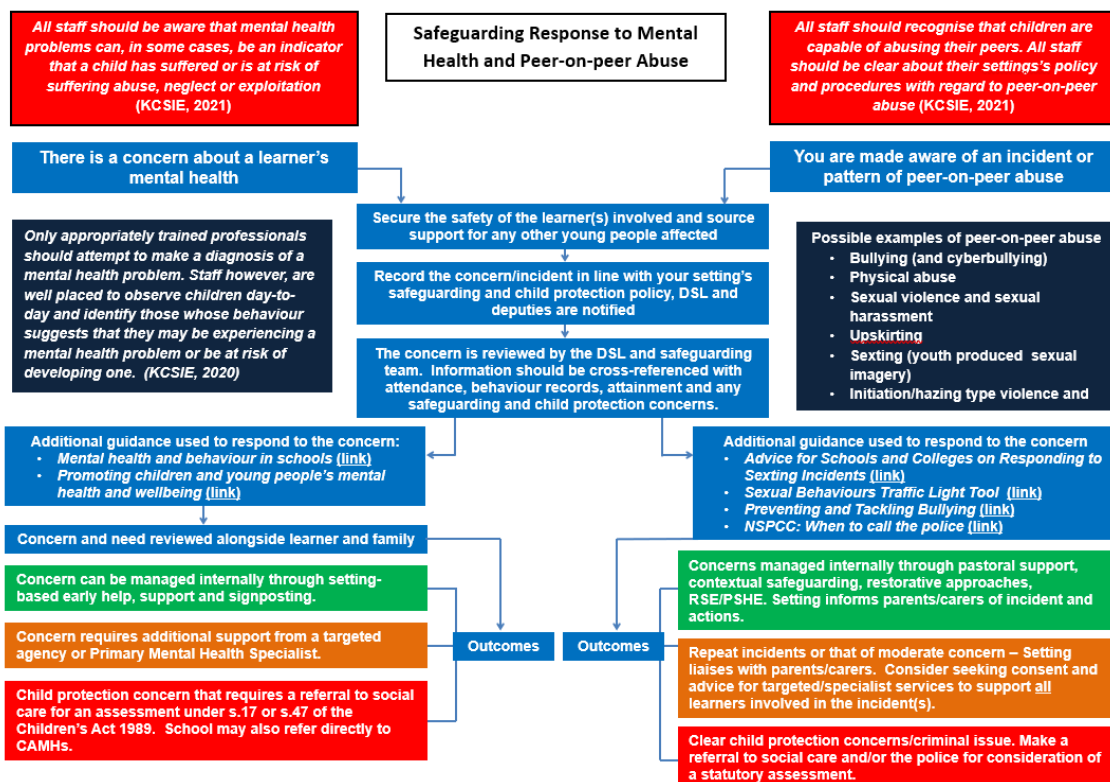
All staff should be aware that mental health problems can, in some cases, be an indicator that a child has suffered or is at risk of suffering abuse, neglect or exploitation (KCSIE, 2021)

Safeguarding Response to Mental Health and Peer-on-peer Abuse

All staff should recognise that children are capable of abusing their peers. All staff should be clear about their settings's policy and procedures with regard to peer-on-peer abuse (KCSIE, 2021)

There is a concern about a learner's mental health

You are made aware of an incident or pattern of peer-on-peer abuse

Secure the safety of the learner(s) involved and source support for any other young people affected

Only appropriately trained professionals should attempt to make a diagnosis of a mental health problem. Staff however, are well placed to observe children day-to-day and identify those whose behaviour suggests that they may be experiencing a mental health problem or be at risk of developing one. (KCSIE, 2020)

Record the concern/incident in line with your setting's safeguarding and child protection policy, DSL and deputies are notified

Possible examples of peer-on-peer abuse
- Bullying (and cyberbullying)
- Physical abuse
- Sexual violence and sexual harassment
- Upskirting
- Sexting (youth produced sexual imagery)
- Initiation/hazing type violence and

The concern is reviewed by the DSL and safeguarding team. Information should be cross-referenced with attendance, behaviour records, attainment and any safeguarding and child protection concerns.

Additional guidance used to respond to the concern:
- Mental health and behaviour in schools (link)
- Promoting children and young people's mental health and wellbeing (link)

Additional guidance used to respond to the concern
- Advice for Schools and Colleges on Responding to Sexting Incidents (link)
- Sexual Behaviours Traffic Light Tool (link)
- Preventing and Tackling Bullying (link)
- NSPCC: When to call the police (link)

Concern and need reviewed alongside learner and family

Concern can be managed internally through setting-based early help, support and signposting.

Concern requires additional support from a targeted agency or Primary Mental Health Specialist.

Child protection concern that requires a referral to social care for an assessment under s.17 or s.47 of the Children's Act 1989. School may also refer directly to CAMHs.

Outcomes

Outcomes

Concerns managed internally through pastoral support, contextual safeguarding, restorative approaches, RSE/PSHE. Setting informs parents/carers of incident and actions.

Repeat incidents or that of moderate concern – Setting liaises with parents/carers. Consider seeking consent and advice for targeted/specialist services to support all learners involved in the incident(s).

Clear child protection concerns/criminal issue. Make a referral to social care and/or the police for consideration of a statutory assessment.